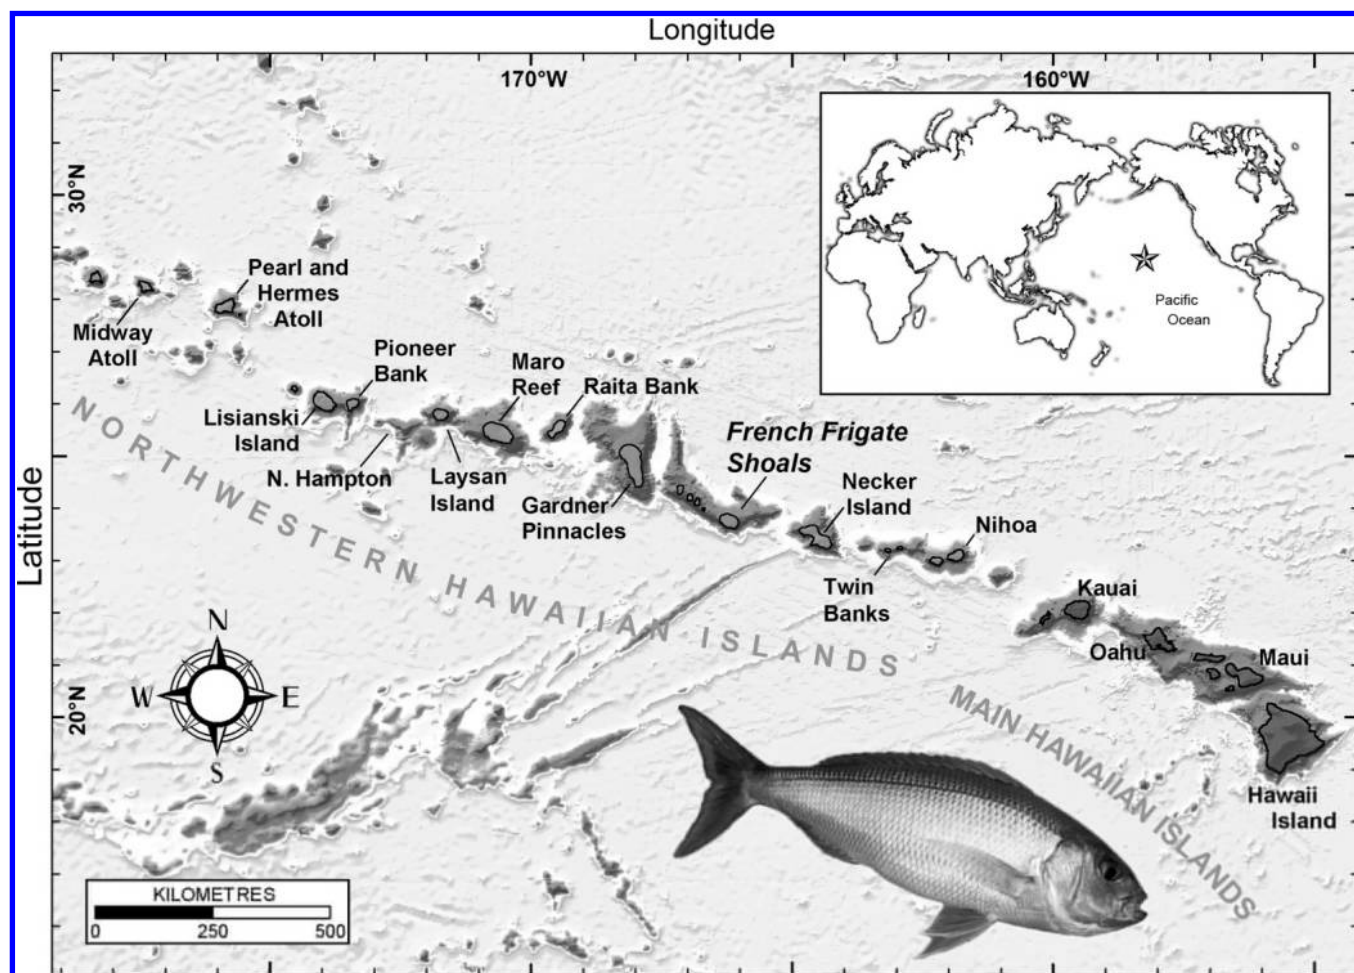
Longitude

170°W

160°W

30°N

20°N

Latitude

Pacific Ocean

Pearl and Hermes Atoll

Midway Atoll

Pioneer Bank

Maro Reef

Raita Bank

Lisianski Island

N. Hampton

Laysan Island

Gardner Pinnacles

French Frigate Shoals

Necker Island

Nihoa

Twin Banks

Kauai

Oahu

Maui

Hawaii Island

NORTHWESTERN HAWAIIAN ISLANDS

MAIN HAWAIIAN ISLANDS

N

W

E

S

KILOMETRES

0 250 500